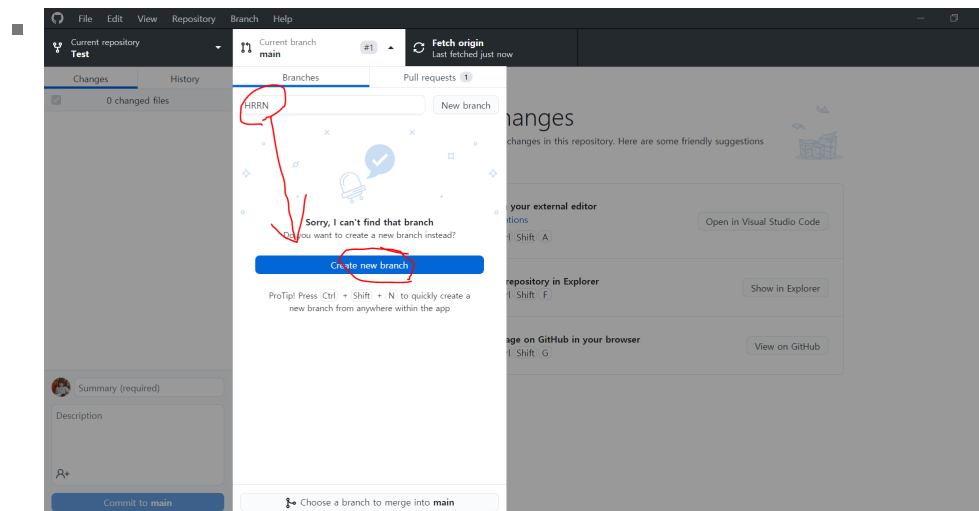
File Edit View Repository Branch Help

Current repository
Test

Current branch
main
#1

Fetch origin
Last fetched just now

Changes History

0 changed files

Branches Pull requests 1

HRRN

New branch

Sorry, I can't find that branch
Do you want to create a new branch instead?

Create new branch

ProTip! Press Ctrl + Shift + N to quickly create a new branch from anywhere within the app

Choose a branch to merge into main

hanges
changes in this repository. Here are some friendly suggestions

your external editor
tions
l Shift A

Open in Visual Studio Code

repository in Explorer
l Shift F

Show in Explorer

age on GitHub in your browser
l Shift G

View on GitHub

Summary (required)

Description

Commit to main